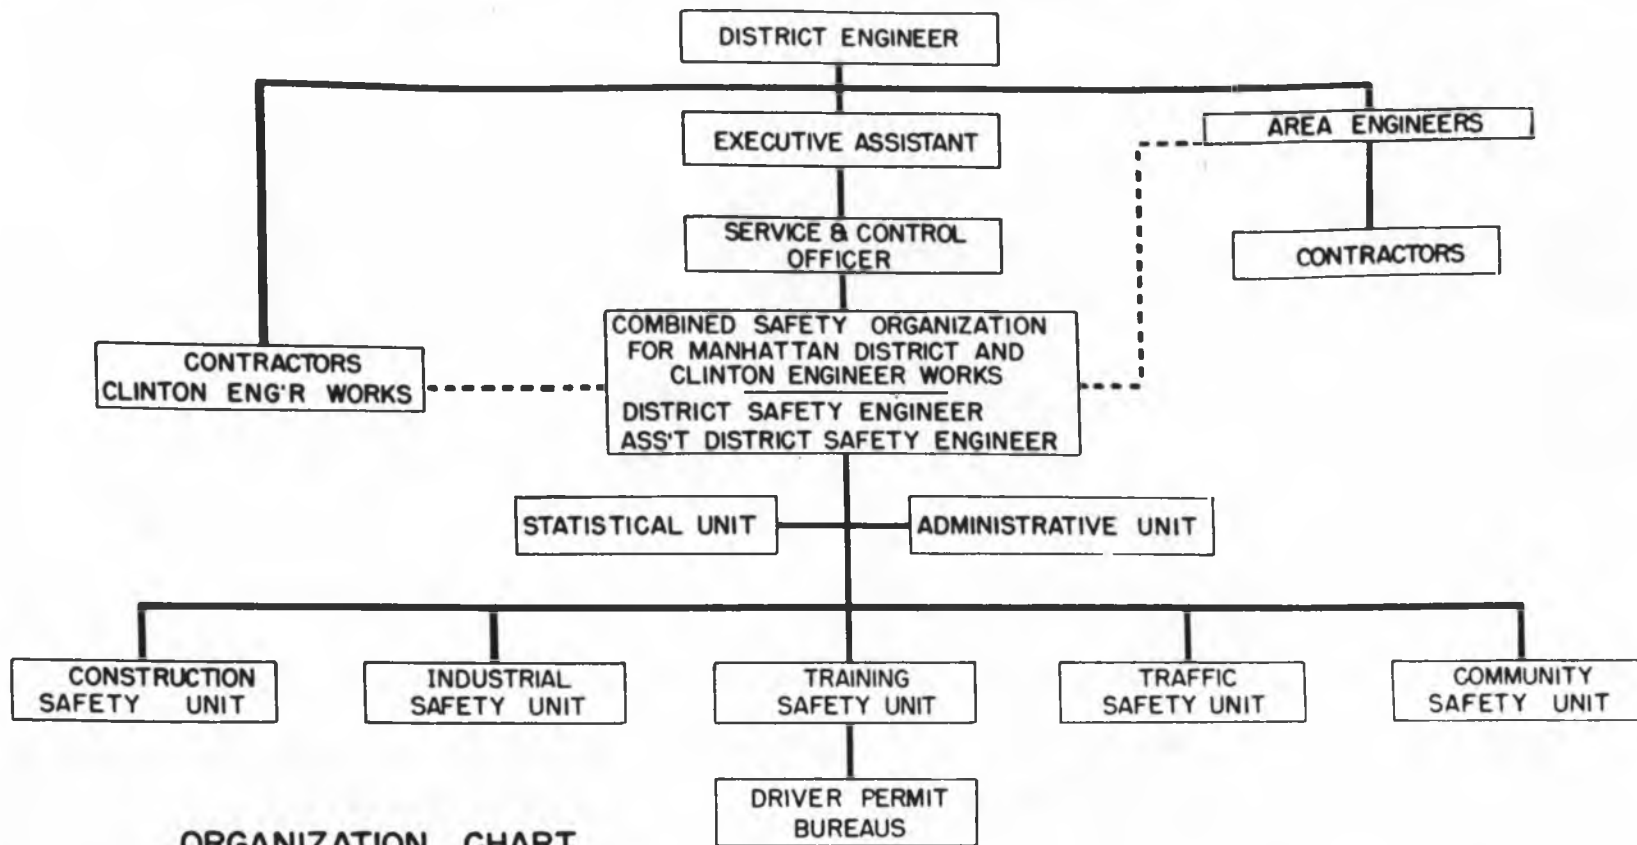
DISTRICT ENGINEER

EXECUTIVE ASSISTANT

AREA ENGINEERS

SERVICE & CONTROL OFFICER

CONTRACTORS

CONTRACTORS CLINTON ENG'R WORKS

COMBINED SAFETY ORGANIZATION FOR MANHATTAN DISTRICT AND CLINTON ENGINEER WORKS

DISTRICT SAFETY ENGINEER
ASS'T DISTRICT SAFETY ENGINEER

STATISTICAL UNIT

ADMINISTRATIVE UNIT

CONSTRUCTION SAFETY UNIT

INDUSTRIAL SAFETY UNIT

TRAINING SAFETY UNIT

TRAFFIC SAFETY UNIT

COMMUNITY SAFETY UNIT

DRIVER PERMIT BUREAUS

ORGANIZATION CHART